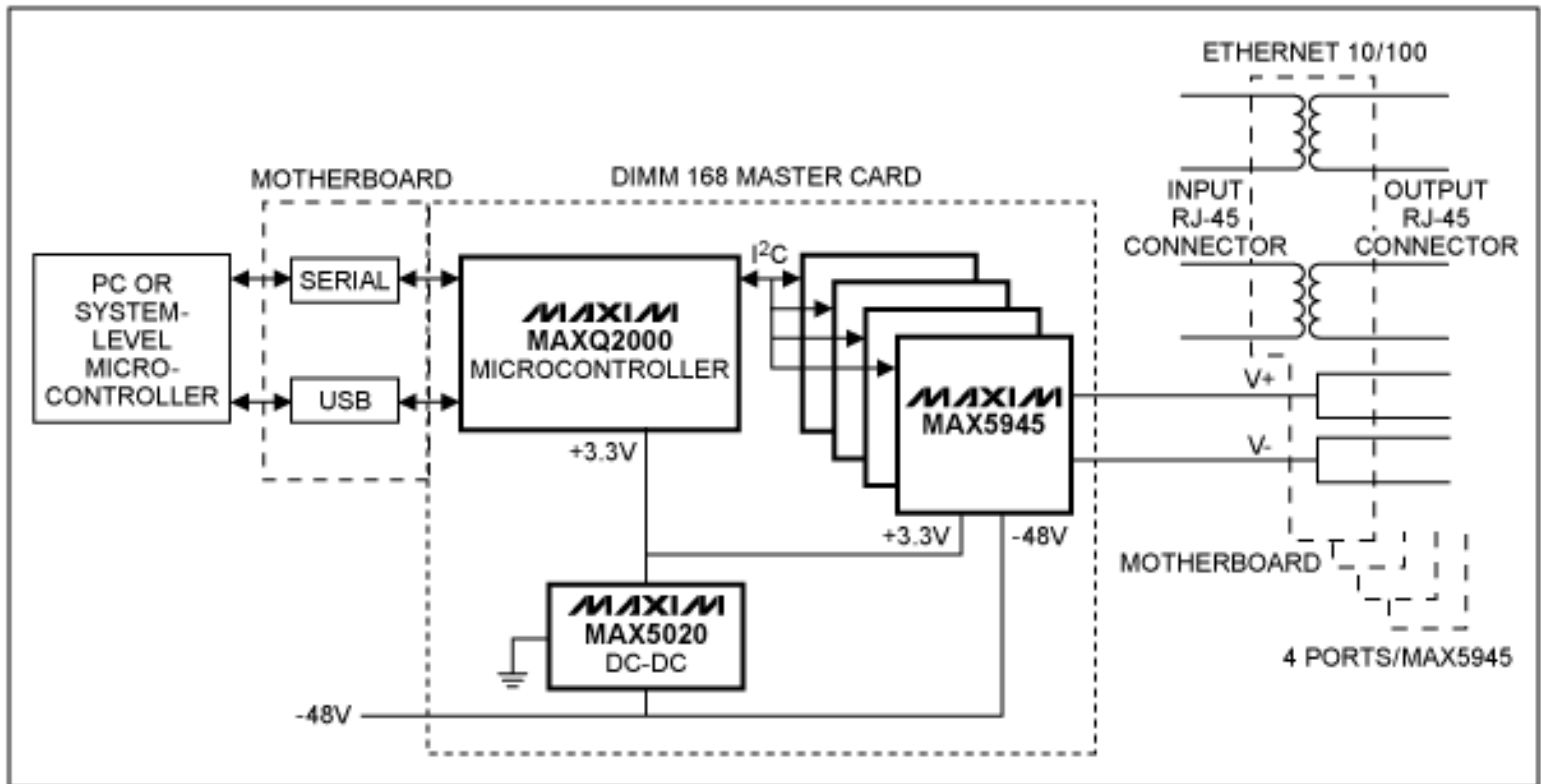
ETHERNET 10/100

MOTHERBOARD

DIMM 168 MASTER CARD

INPUT RJ-45 CONNECTOR

OUTPUT RJ-45 CONNECTOR

PC OR SYSTEM-LEVEL MICRO-CONTROLLER

SERIAL

USB

MAXIM
MAXQ2000
MICROCONTROLLER

$I^2C$

MAXIM
MAX5945

V+

V-

+3.3V

+3.3V

-48V

MOTHERBOARD

MAXIM
MAX5020
DC-DC

4 PORTS/MAX5945

-48V